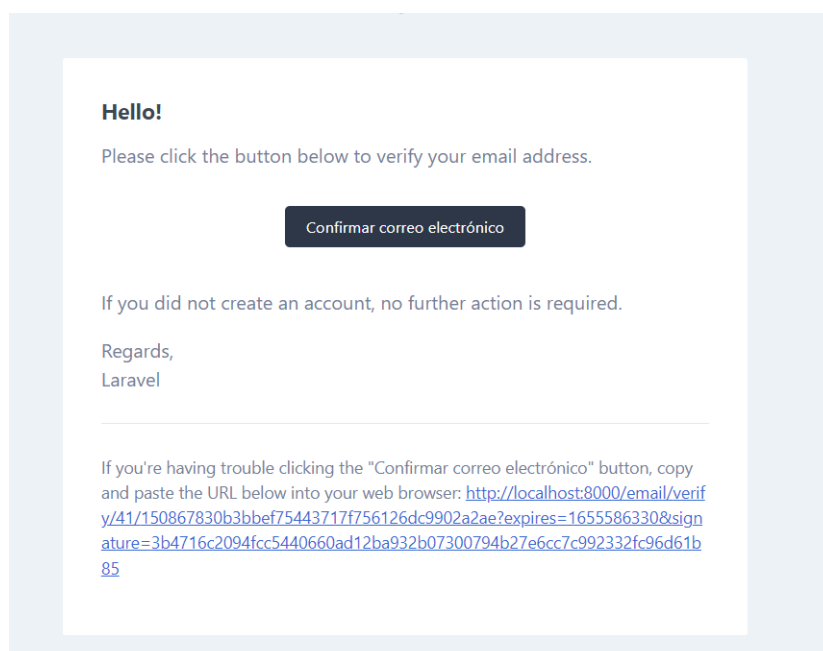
Hello!

Please click the button below to verify your email address.

Confirmar correo electrónico

If you did not create an account, no further action is required.

Regards,
Laravel

If you're having trouble clicking the "Confirmar correo electrónico" button, copy and paste the URL below into your web browser: http://localhost:8000/email/verify/41/150867830b3bbef75443717f756126dc9902a2ae?expires=1655586330&signature=3b4716c2094fcc5440660ad12ba932b07300794b27e6cc7c992332fc96d61b85